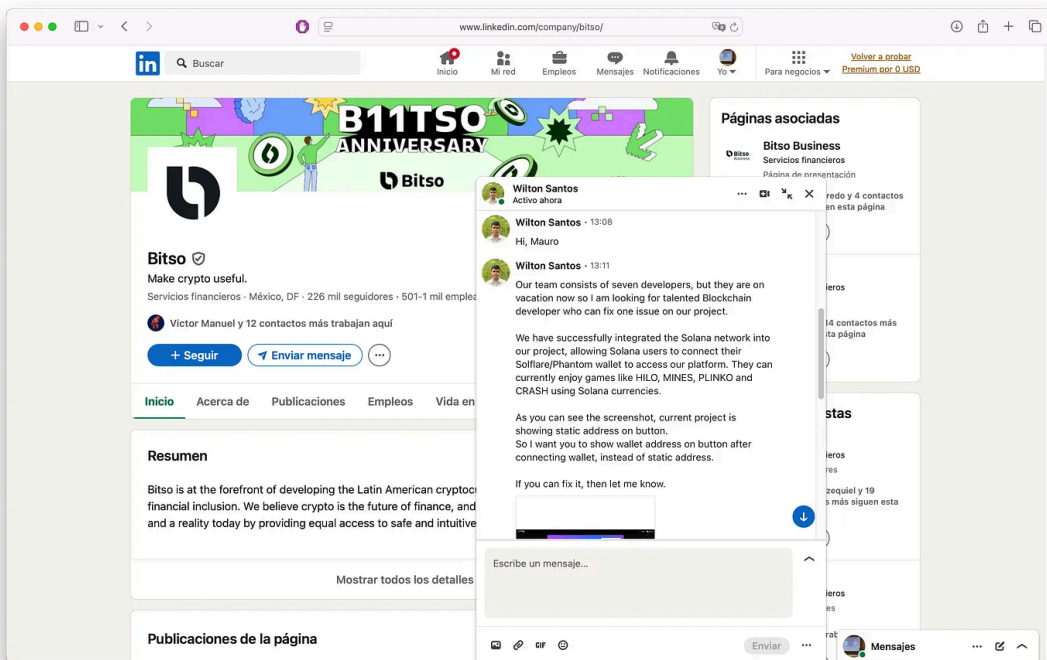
www.linkedin.com/company/bitso/

in Buscar

Inicio Mi red Empleos Mensajes Notificaciones Yo Para negocios Volver a probar Premium por 0 USD

B11TSO ANNIVERSARY

Bitso

Bitso
Make crypto useful.
Servicios financieros · México, DF · 226 mil seguidores · 501-1 mil emplea

Victor Manuel y 12 contactos más trabajan aquí

+ Seguir Enviar mensaje ···

Inicio Acerca de Publicaciones Empleos Vida en

Resumen

Bitso is at the forefront of developing the Latin American cryptoc financial inclusion. We believe crypto is the future of finance, and and a reality today by providing equal access to safe and intuitive

Mostrar todos los detalles

Publicaciones de la página

Páginas asociadas

Bitso Business
Servicios financieros
Página de presentación

redo y 4 contactos en esta página

ieros

4 contactos más ta página

stas

ieros
es

zequiel y 19 s más siguen esta

ieros
es

Wilton Santos
Activo ahora

Wilton Santos · 13:08
Hi, Mauro

Wilton Santos · 13:11
Our team consists of seven developers, but they are on vacation now so I am looking for talented Blockchain developer who can fix one issue on our project.

We have successfully integrated the Solana network into our project, allowing Solana users to connect their Solflare/Phantom wallet to access our platform. They can currently enjoy games like HILO, MINES, PLINKO and CRASH using Solana currencies.

As you can see the screenshot, current project is showing static address on button.
So I want you to show wallet address on button after connecting wallet, instead of static address.

If you can fix it, then let me know.

Escribe un mensaje...

GIF Enviar ···

Mensajes